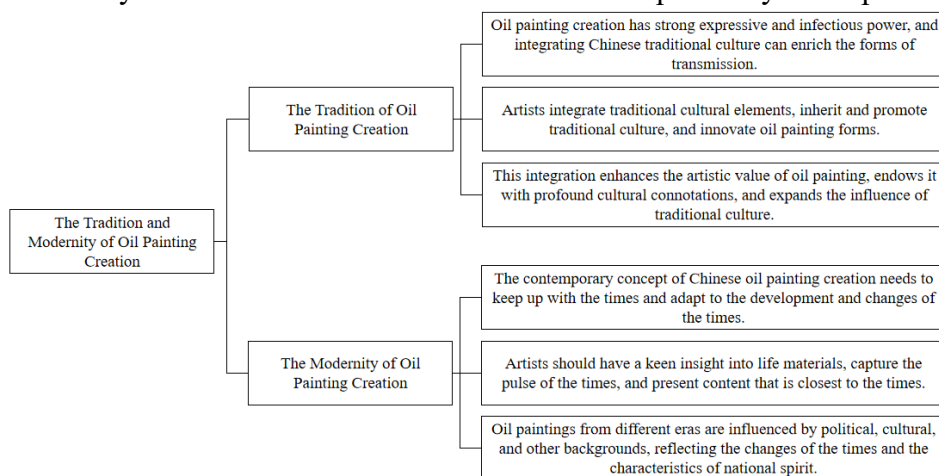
The Tradition and Modernity of Oil Painting Creation

The Tradition of Oil Painting Creation

Oil painting creation has strong expressive and infectious power, and integrating Chinese traditional culture can enrich the forms of transmission.

Artists integrate traditional cultural elements, inherit and promote traditional culture, and innovate oil painting forms.

This integration enhances the artistic value of oil painting, endows it with profound cultural connotations, and expands the influence of traditional culture.

The Modernity of Oil Painting Creation

The contemporary concept of Chinese oil painting creation needs to keep up with the times and adapt to the development and changes of the times.

Artists should have a keen insight into life materials, capture the pulse of the times, and present content that is closest to the times.

Oil paintings from different eras are influenced by political, cultural, and other backgrounds, reflecting the changes of the times and the characteristics of national spirit.